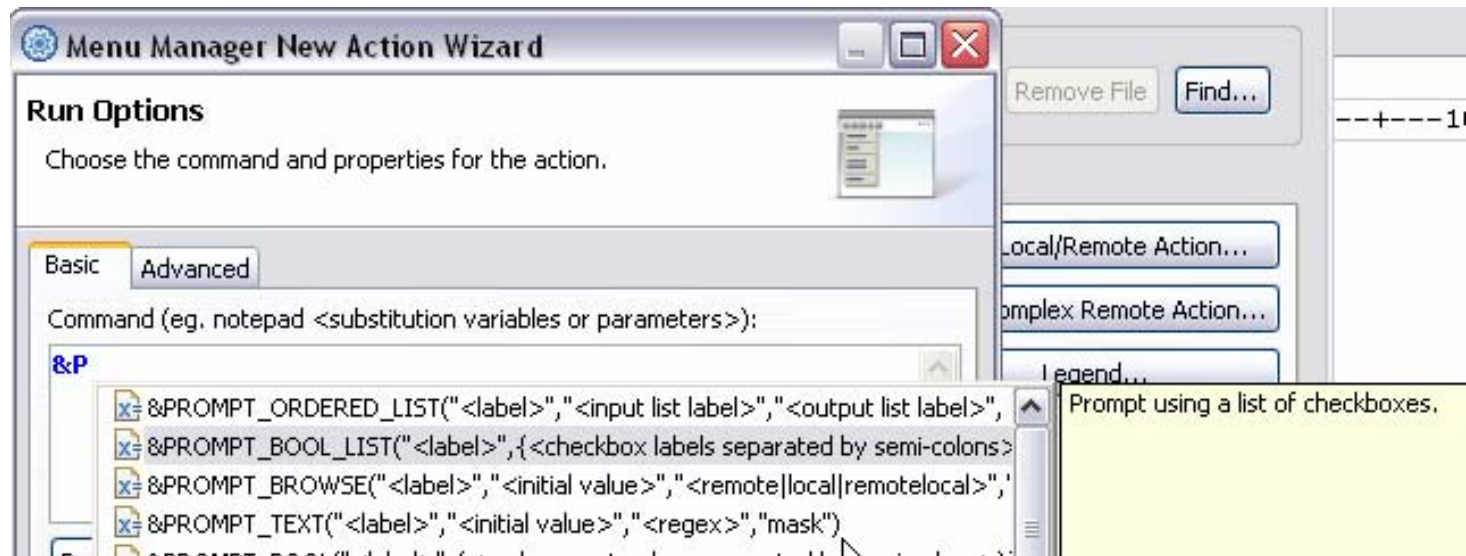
Menu Manager New Action Wizard

Run Options

Choose the command and properties for the action.

Basic Advanced

Command (eg. notepad <substitution variables or parameters>):

&P

&PROMPT_ORDERED_LIST("<label>","<input list label>","<output list label>",

&PROMPT_BOOL_LIST("<label>",{<checkbox labels separated by semi-colons>

&PROMPT_BROWSE("<label>","<initial value>","<remote|local|remotelocal>",'

&PROMPT_TEXT("<label>","<initial value>","<regex>","mask")

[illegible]

Prompt using a list of checkboxes.

Remove File Find...

--+---1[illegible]

Local/Remote Action...

omplex Remote Action...

Legend...